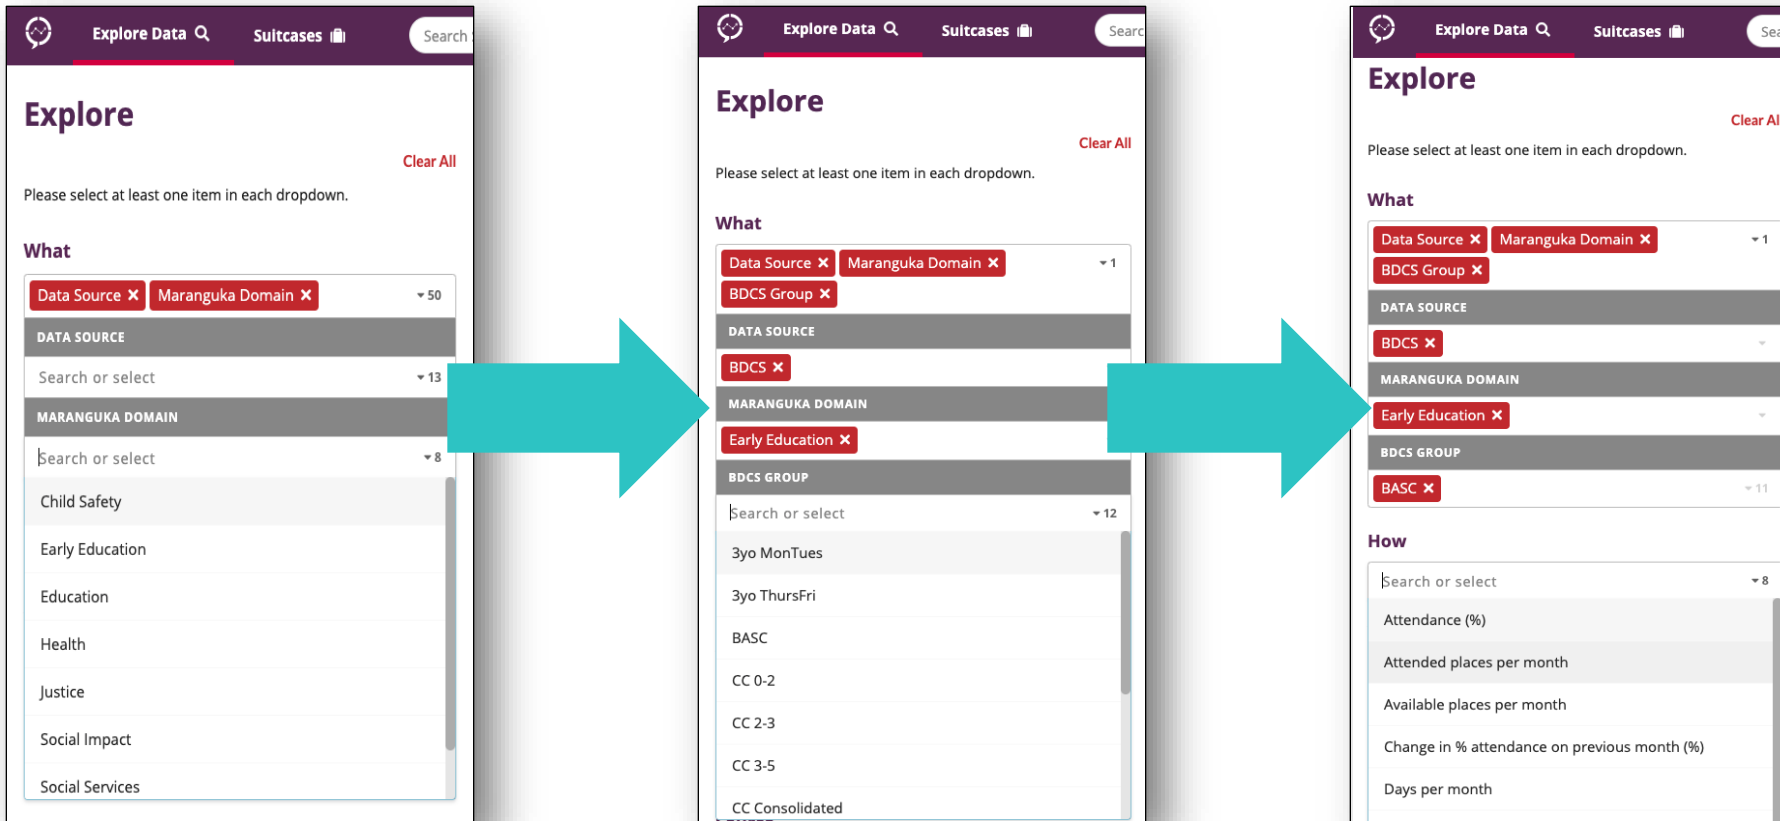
Explore Data Suitcases Search

Explore

Clear All

Please select at least one item in each dropdown.

What

Data Source ✖ Maranguka Domain ✖ 50

DATA SOURCE

Search or select 13

MARANGUKA DOMAIN

Search or select 8

Child Safety

Early Education

Education

Health

Justice

Social Impact

Social Services

Explore Data Suitcases Searc

Explore

Clear All

Please select at least one item in each dropdown.

What

Data Source ✖ Maranguka Domain ✖ 1

BDCS Group ✖

DATA SOURCE

BDCS ✖

MARANGUKA DOMAIN

Early Education ✖

BDCS GROUP

Search or select 12

3yo MonTues

3yo ThursFri

BASC

CC 0-2

CC 2-3

CC 3-5

CC Consolidated

Explore Data Suitcases Sea

Explore

Clear Al

Please select at least one item in each dropdown.

What

Data Source ✖ Maranguka Domain ✖ 1

BDCS Group ✖

DATA SOURCE

BDCS ✖

MARANGUKA DOMAIN

Early Education ✖

BDCS GROUP

BASC ✖ 11

How

Search or select 8

Attendance (%)

Attended places per month

Available places per month

Change in % attendance on previous month (%)

Days per month